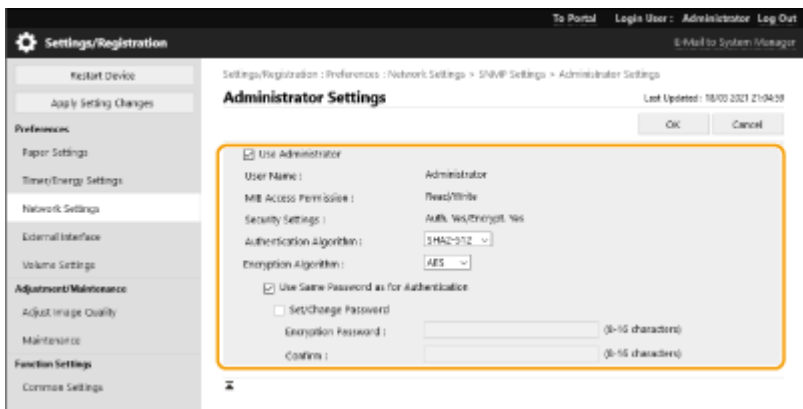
To Portal Login User : Administrator Log Out

Settings/Registration

E-Mail to System Manager

Restart Device

Apply Setting Changes

Preferences

Paper Settings

Timer/Energy Settings

Network Settings

External Interface

Volume Settings

Adjustment/Maintenance

Adjust Image Quality

Maintenance

Function Settings

Common Settings

Settings/Registration : Preferences : Network Settings > SNMP Settings > Administrator Settings

Administrator Settings

Last Updated : 18/03 2021 21:04:59

OK Cancel

Use Administrator

User Name : Administrator

MIB Access Permission : Read/Write

Security Settings : Auth. Yes/Encrypt. Yes

Authentication Algorithm : SHA2-512

Encryption Algorithm : AES

Use Same Password as for Authentication

Set/Change Password

Encryption Password : (8-16 characters)

Confirm : (8-16 characters)